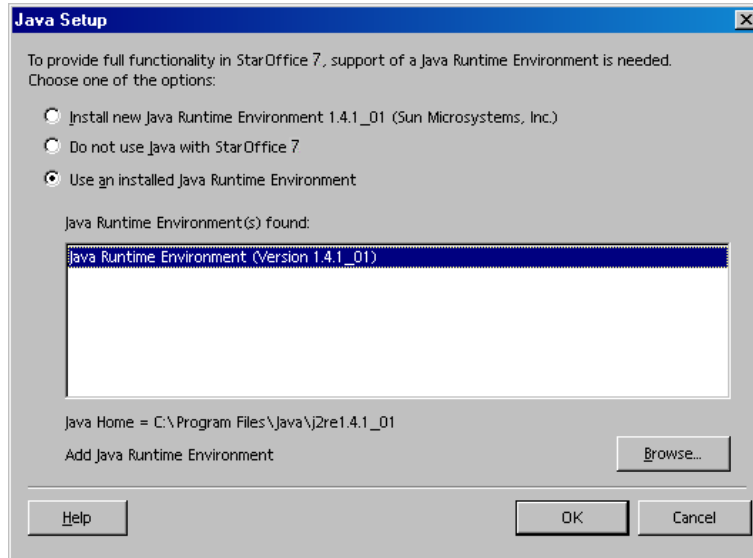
Java Setup

To provide full functionality in StarOffice 7, support of a Java Runtime Environment is needed. Choose one of the options:

Install new Java Runtime Environment 1.4.1_01 (Sun Microsystems, Inc.)

Do not use Java with StarOffice 7

Use an installed Java Runtime Environment

Java Runtime Environment(s) found:

Java Runtime Environment (Version 1.4.1_01)

Java Home = C:\Program Files\Java\j2re1.4.1_01

Add Java Runtime Environment

Browse...

Help

OK

Cancel